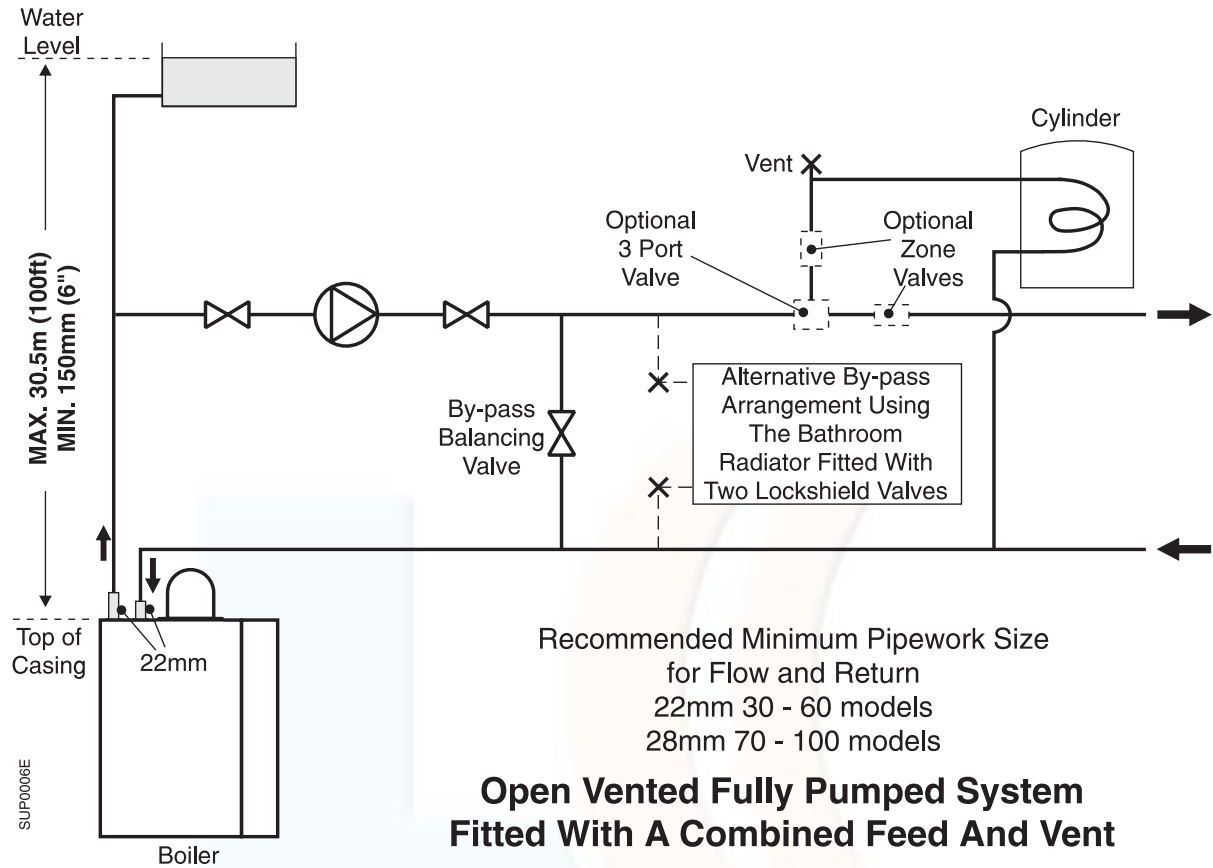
Water Level

MAX. 30.5m (100ft)
MIN. 150mm (6")

Top of Casing

22mm

Boiler

SUP0006E

Cylinder

Vent

Optional 3 Port Valve

Optional Zone Valves

By-pass Balancing Valve

Alternative By-pass Arrangement Using The Bathroom Radiator Fitted With Two Lockshield Valves

Recommended Minimum Pipework Size for Flow and Return
22mm 30 - 60 models
28mm 70 - 100 models

**Open Vented Fully Pumped System Fitted With A Combined Feed And Vent**